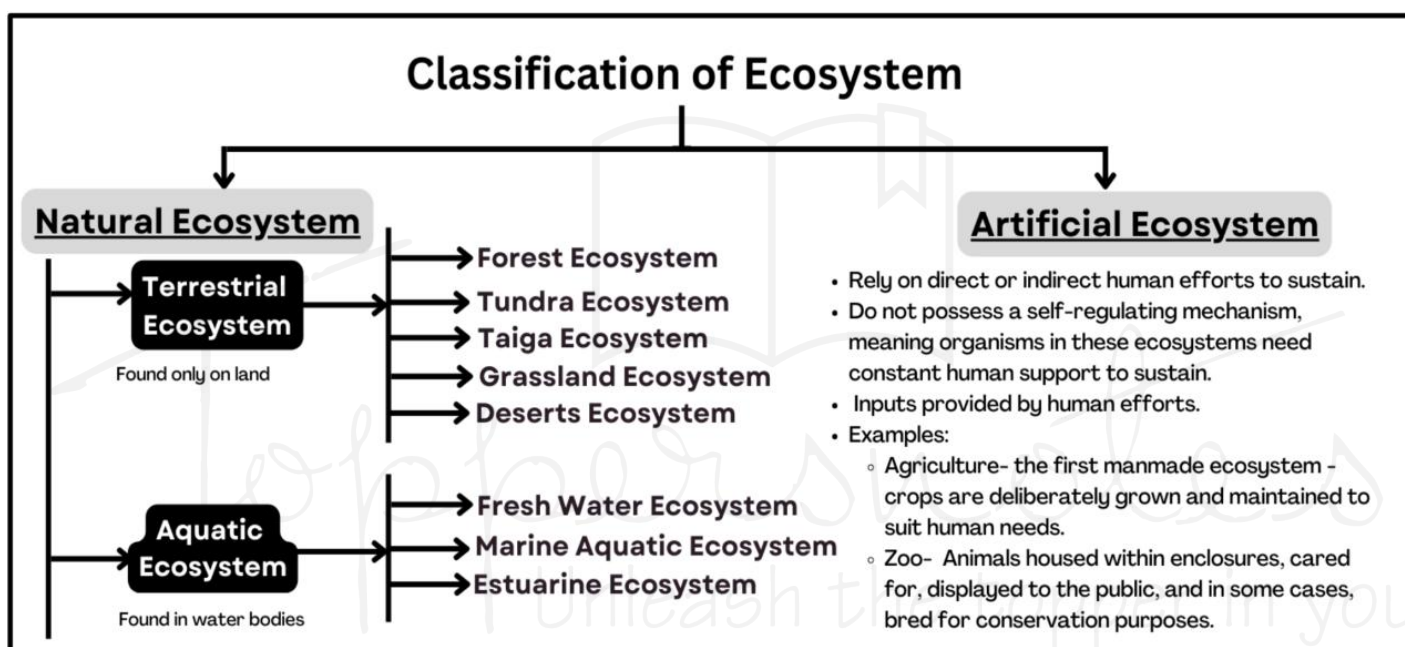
Classification of Ecosystem

Natural Ecosystem

Terrestrial Ecosystem
Found only on land

Forest Ecosystem
Tundra Ecosystem
Taiga Ecosystem
Grassland Ecosystem
Deserts Ecosystem

Aquatic Ecosystem
Found in water bodies

Fresh Water Ecosystem
Marine Aquatic Ecosystem
Estuarine Ecosystem

Artificial Ecosystem

- Rely on direct or indirect human efforts to sustain.
- Do not possess a self-regulating mechanism, meaning organisms in these ecosystems need constant human support to sustain.
- Inputs provided by human efforts.
- Examples:
 - Agriculture- the first manmade ecosystem - crops are deliberately grown and maintained to suit human needs.
 - Zoo- Animals housed within enclosures, cared for, displayed to the public, and in some cases, bred for conservation purposes.

Toppersnotes
Unleash the topper in you